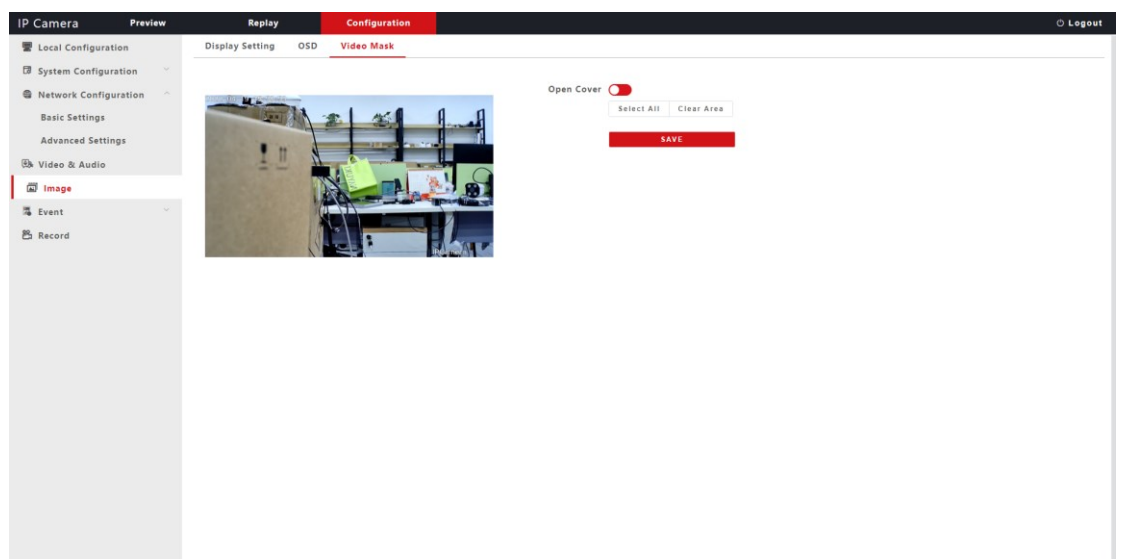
IP Camera
Preview
Replay
Configuration
Logout

Local Configuration
System Configuration
Network Configuration
Basic Settings
Advanced Settings
Video & Audio
Image
Event
Record

Display Setting
OSD
Video Mask

Open Cover
Select All
Clear Area
SAVE